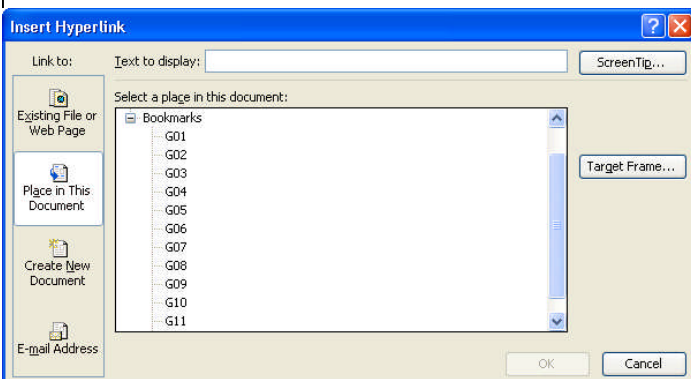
Insert Hyperlink

Link to:

Existing File or Web Page

Place in This Document

Create New Document

E-mail Address

Text to display:

ScreenTip...

Select a place in this document:

Bookmarks
G01
G02
G03
G04
G05
G06
G07
G08
G09
G10
G11

Target Frame...

OK

Cancel